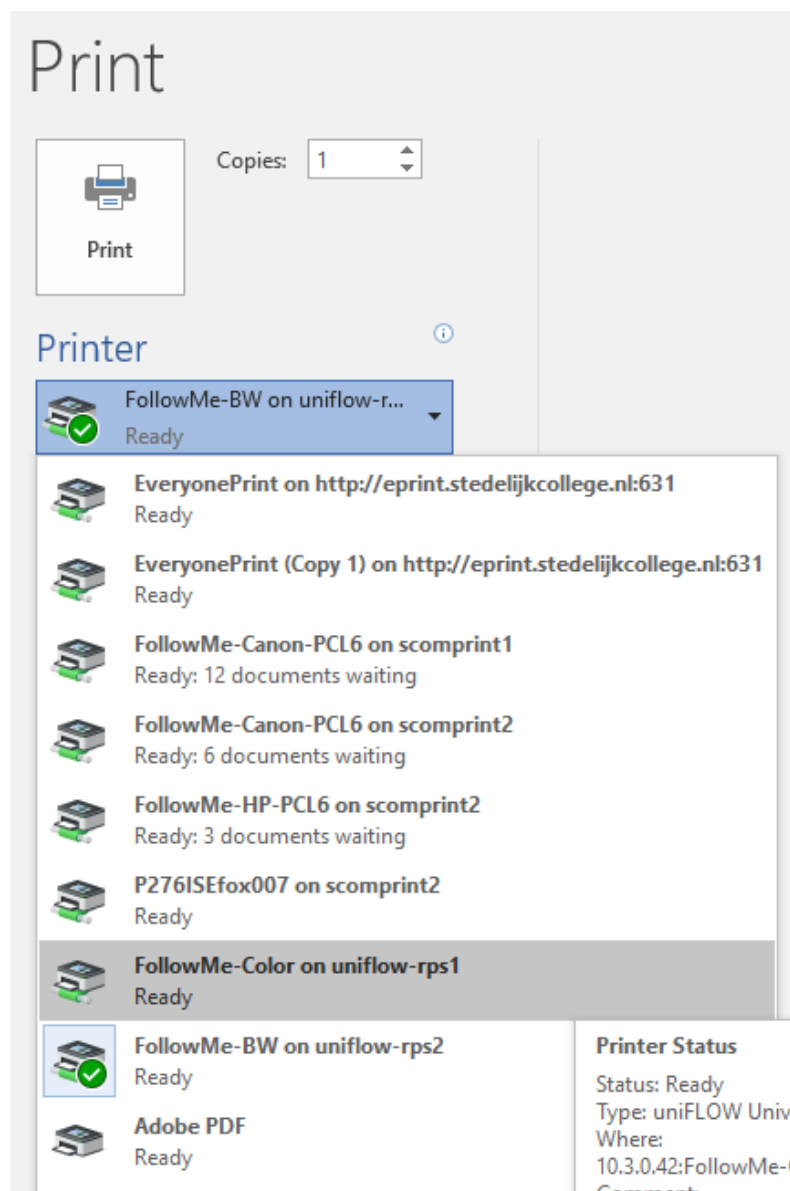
Print

Copies: 1

Print

Printer

FollowMe-BW on uniflow-r...
Ready

EveryonePrint on http://eprint.stedelijkcollege.nl:631
Ready

EveryonePrint (Copy 1) on http://eprint.stedelijkcollege.nl:631
Ready

FollowMe-Canon-PCL6 on scomprint1
Ready: 12 documents waiting

FollowMe-Canon-PCL6 on scomprint2
Ready: 6 documents waiting

FollowMe-HP-PCL6 on scomprint2
Ready: 3 documents waiting

P276ISEfox007 on scomprint2
Ready

FollowMe-Color on uniflow-rps1
Ready

FollowMe-BW on uniflow-rps2
Ready

Adobe PDF
Ready

Printer Status
Status: Ready
Type: uniFLOW Univ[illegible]
Where:
10.3.0.42:FollowMe-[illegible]
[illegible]